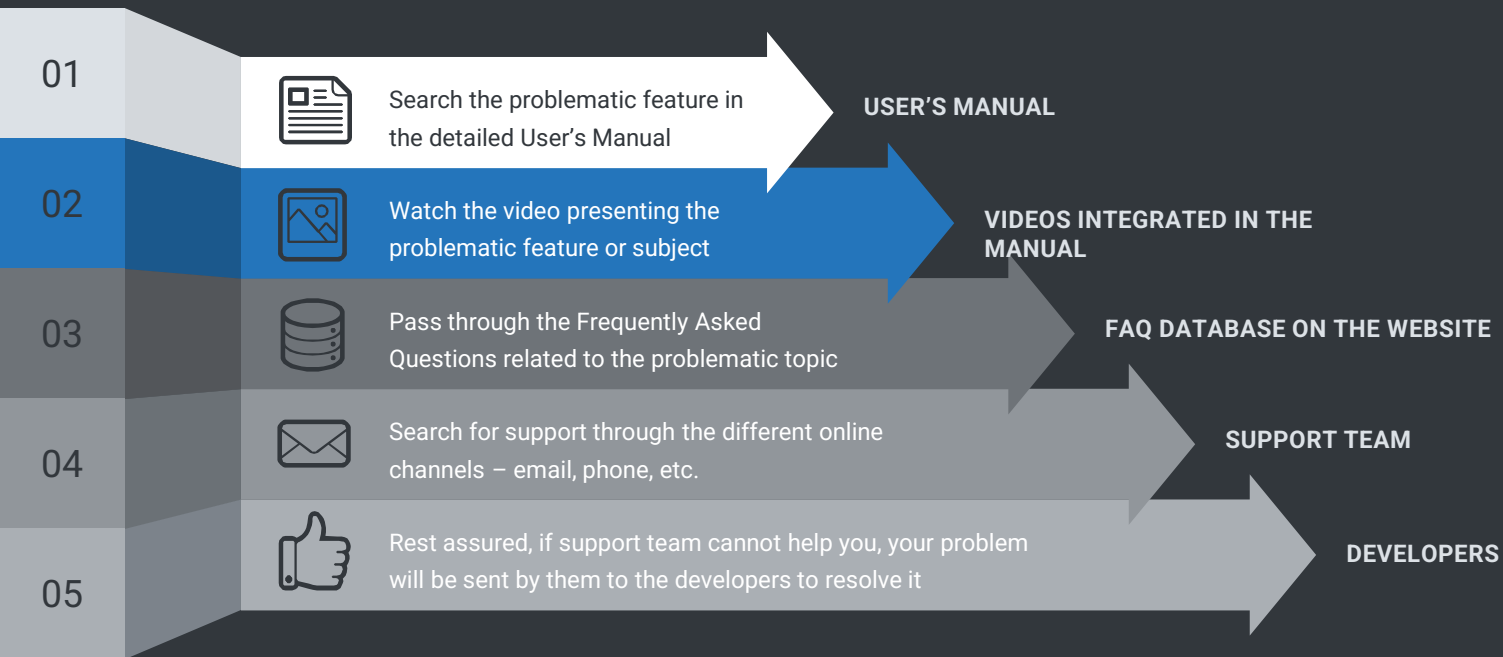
01

Search the problematic feature in the detailed User’s Manual

USER’S MANUAL

02

Watch the video presenting the problematic feature or subject

VIDEOS INTEGRATED IN THE MANUAL

03

Pass through the Frequently Asked Questions related to the problematic topic

FAQ DATABASE ON THE WEBSITE

04

Search for support through the different online channels – email, phone, etc.

SUPPORT TEAM

05

Rest assured, if support team cannot help you, your problem will be sent by them to the developers to resolve it

DEVELOPERS